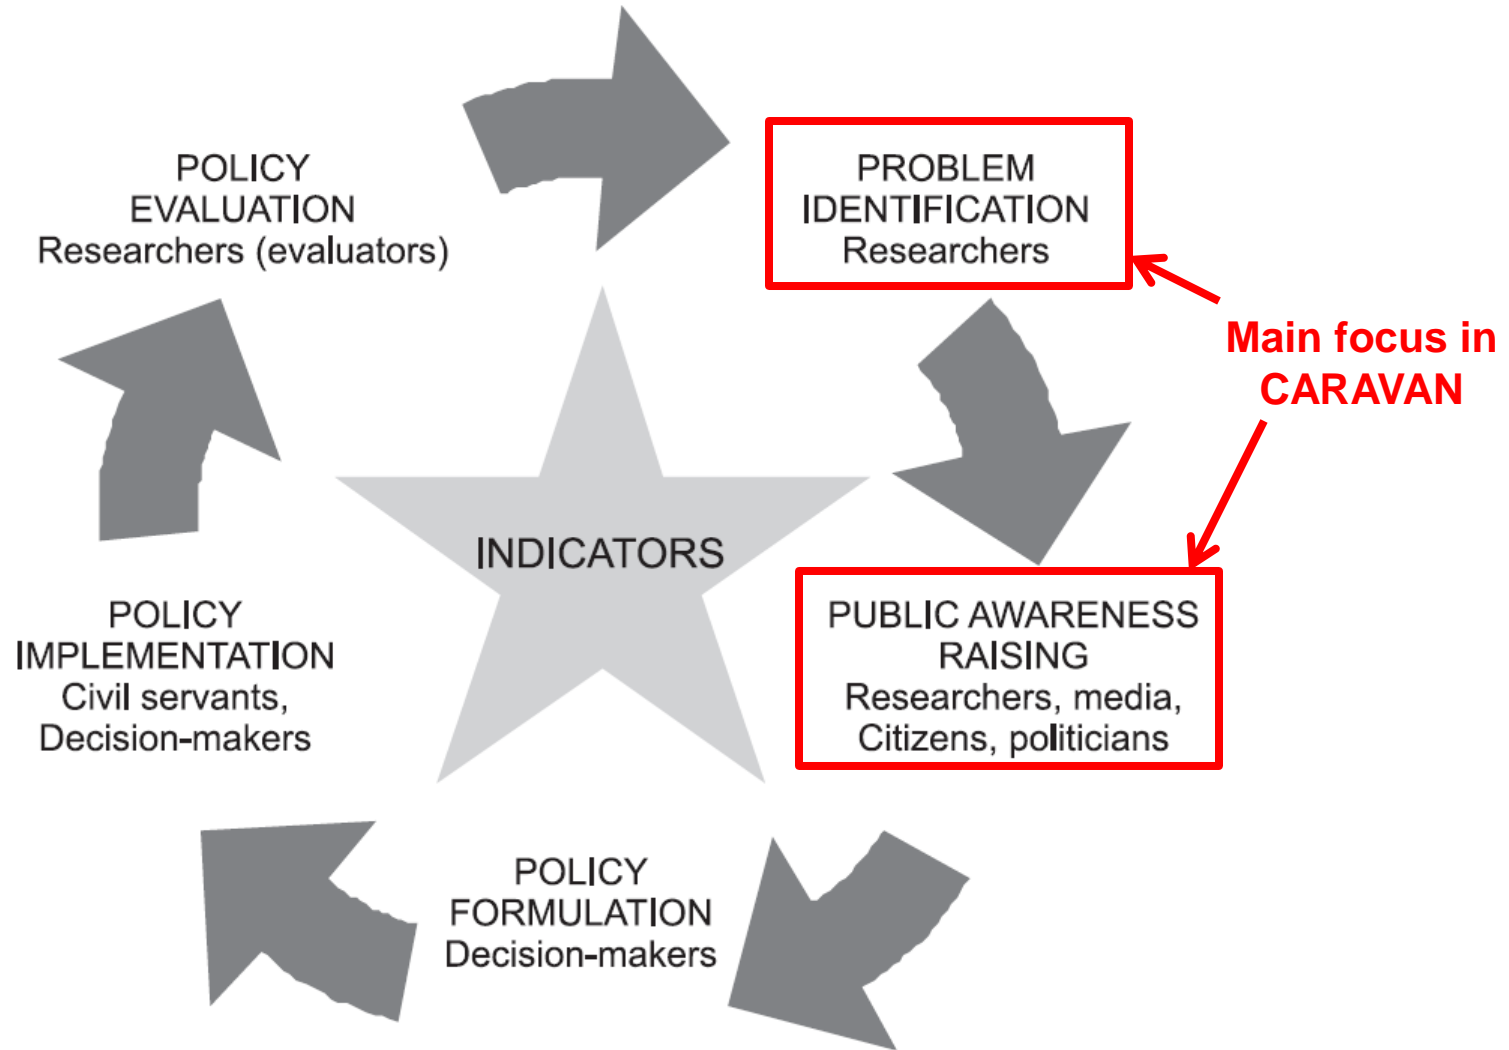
POLICY
EVALUATION
Researchers (evaluators)

PROBLEM
IDENTIFICATION
Researchers

Main focus in CARAVAN

INDICATORS

PUBLIC AWARENESS
RAISING
Researchers, media,
Citizens, politicians

POLICY
IMPLEMENTATION
Civil servants,
Decision-makers

POLICY
FORMULATION
Decision-makers